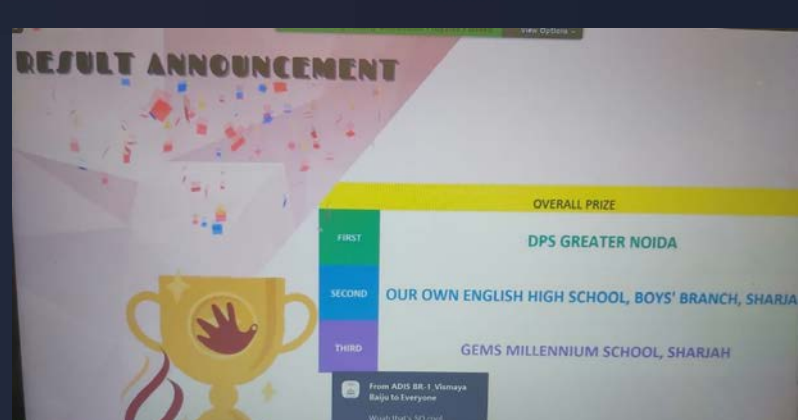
View Options

RESULT ANNOUNCEMENT

OVERALL PRIZE

| | |
|---|---|
| FIRST | DPS GREATER NOIDA |
| SECOND | OUR OWN ENGLISH HIGH SCHOOL, BOYS' BRANCH, SHARJA |
| THIRD | GEMS MILLENNIUM SCHOOL, SHARJAH |

From ADIS BR-1_Vismaya Baiju to Everyone

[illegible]